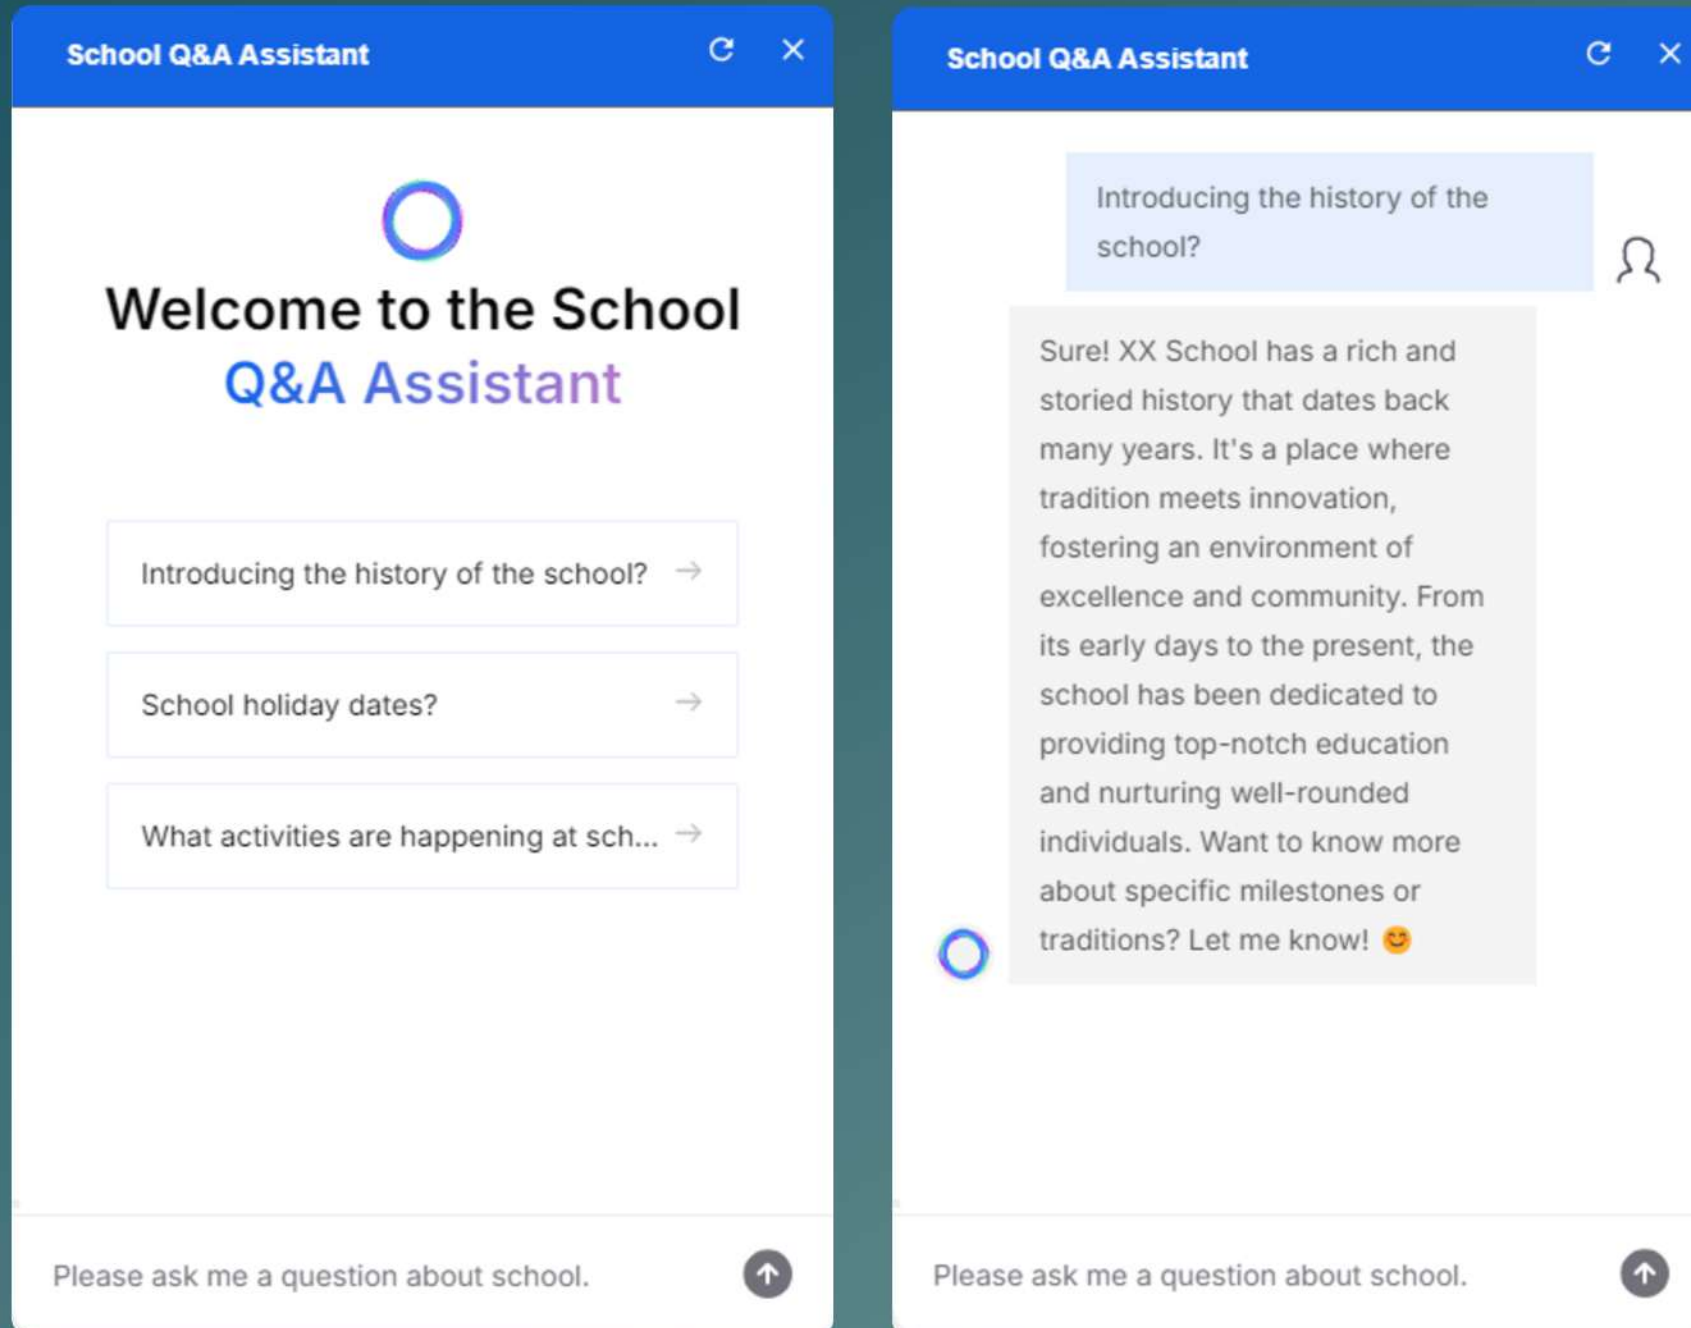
School Q&A Assistant

Welcome to the School Q&A Assistant

Introducing the history of the school? →

School holiday dates? →

What activities are happening at sch... →

Please ask me a question about school.

School Q&A Assistant

Introducing the history of the school?

Sure! XX School has a rich and storied history that dates back many years. It's a place where tradition meets innovation, fostering an environment of excellence and community. From its early days to the present, the school has been dedicated to providing top-notch education and nurturing well-rounded individuals. Want to know more about specific milestones or traditions? Let me know! 😊

Please ask me a question about school.